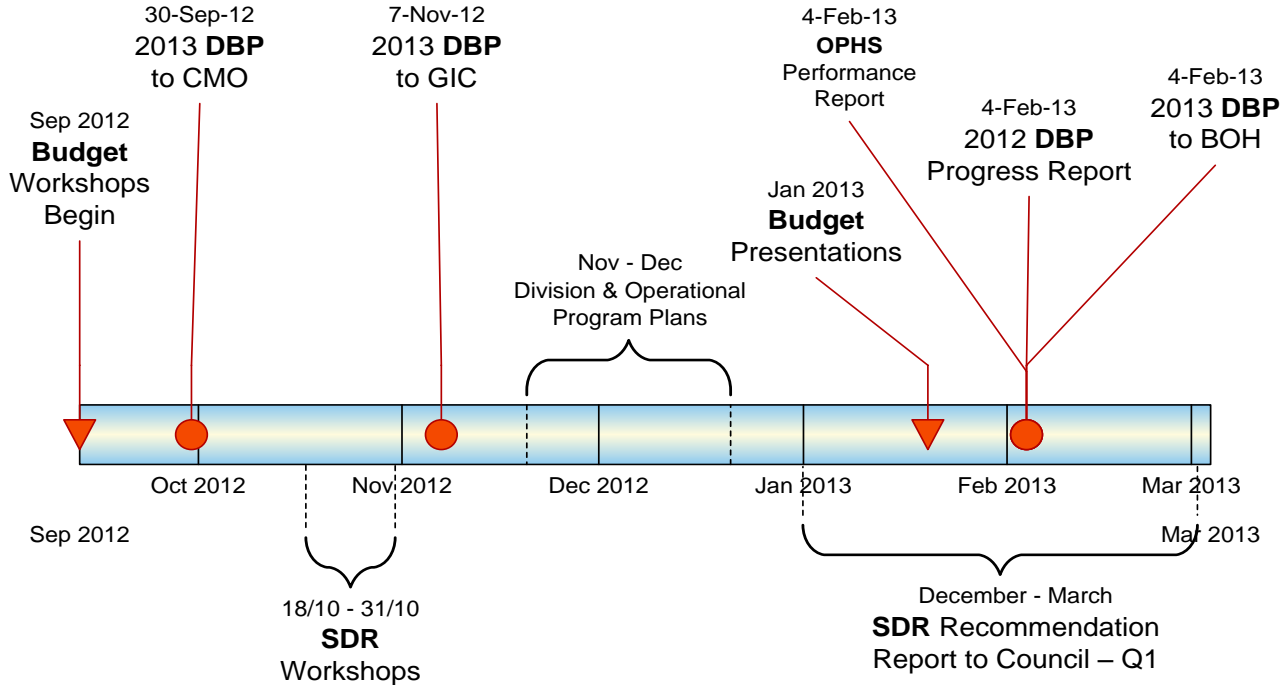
30-Sep-12
2013 DBP
to CMO

7-Nov-12
2013 DBP
to GIC

4-Feb-13
OPHS
Performance
Report

4-Feb-13
2012 DBP
Progress Report

4-Feb-13
2013 DBP
to BOH

Sep 2012
Budget
Workshops
Begin

Jan 2013
Budget
Presentations

Nov - Dec
Division & Operational
Program Plans

Oct 2012

Nov 2012

Dec 2012

Jan 2013

Feb 2013

Mar 2013

Sep 2012

Mar 2013

18/10 - 31/10
SDR
Workshops

December - March
SDR Recommendation
Report to Council – Q1